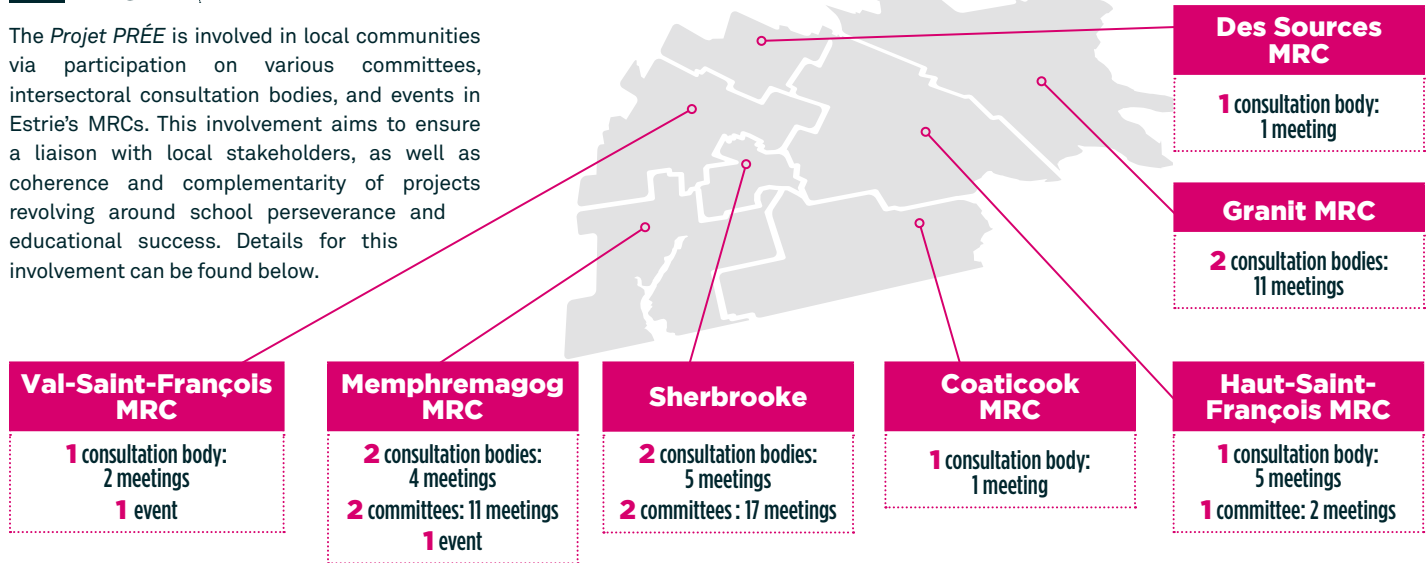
The *Projet PRÉE* is involved in local communities via participation on various committees, intersectoral consultation bodies, and events in Estrie's MRCs. This involvement aims to ensure a liaison with local stakeholders, as well as coherence and complementarity of projects revolving around school perseverance and educational success. Details for this involvement can be found below.

Des Sources MRC
1 consultation body: 1 meeting

Granit MRC
2 consultation bodies: 11 meetings

Val-Saint-François MRC
1 consultation body: 2 meetings
1 event

Memphremagog MRC
2 consultation bodies: 4 meetings
2 committees: 11 meetings
1 event

Sherbrooke
2 consultation bodies: 5 meetings
2 committees : 17 meetings

Coaticook MRC
1 consultation body: 1 meeting

Haut-Saint-François MRC
1 consultation body: 5 meetings
1 committee: 2 meetings